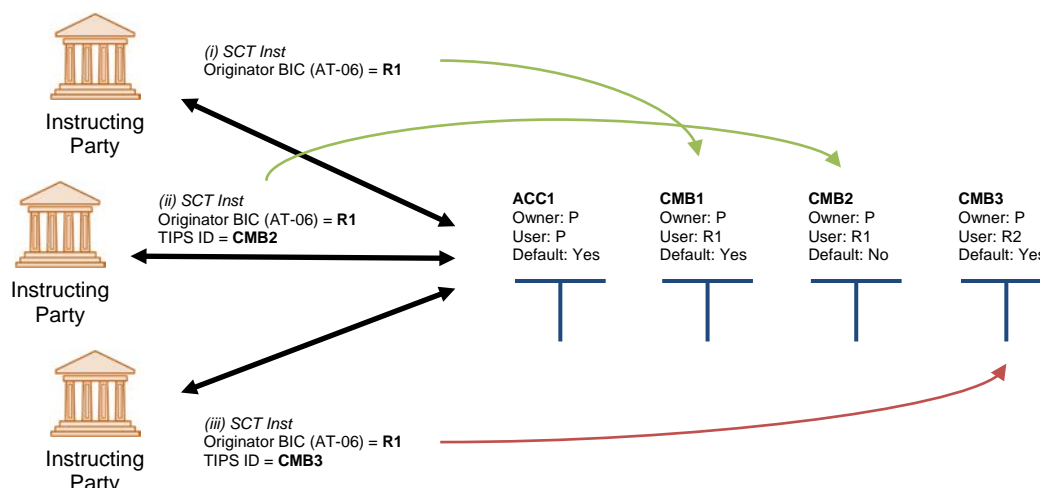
Instructing Party

(i) SCT Inst
Originator BIC (AT-06) = **R1**

Instructing Party

(ii) SCT Inst
Originator BIC (AT-06) = **R1**
TIPS ID = **CMB2**

Instructing Party

(iii) SCT Inst
Originator BIC (AT-06) = **R1**
TIPS ID = **CMB3**

**ACC1**
Owner: P
User: P
Default: Yes

**CMB1**
Owner: P
User: R1
Default: Yes

**CMB2**
Owner: P
User: R1
Default: No

**CMB3**
Owner: P
User: R2
Default: Yes